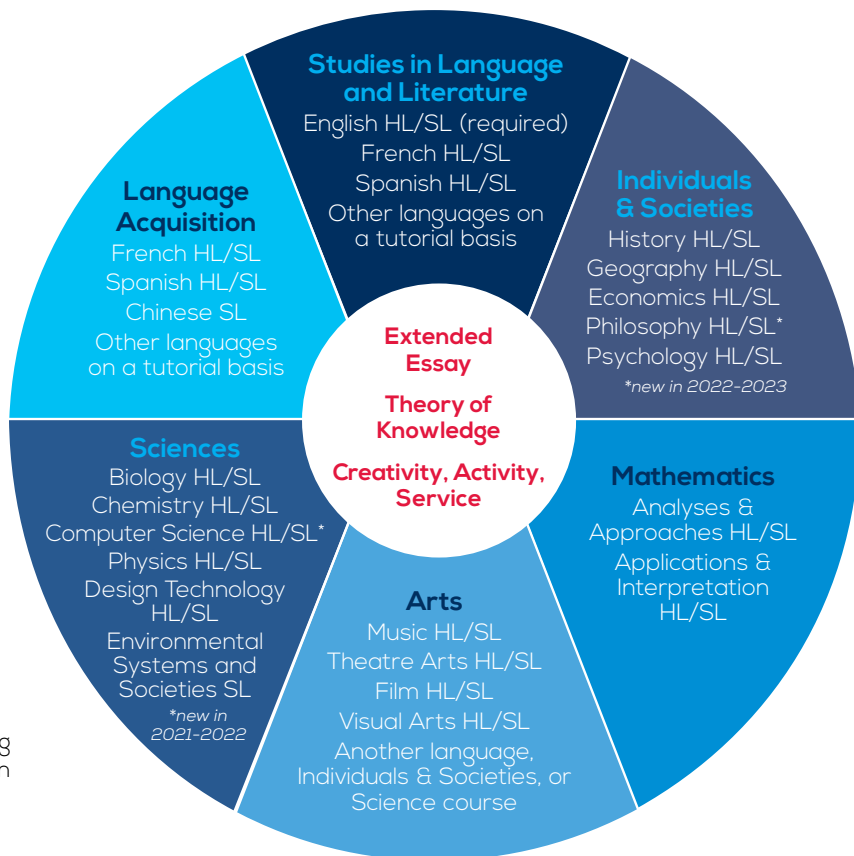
Studies in Language and Literature
English HL/SL (required)
French HL/SL
Spanish HL/SL
Other languages on a tutorial basis

Individuals & Societies
History HL/SL
Geography HL/SL
Economics HL/SL
Philosophy HL/SL*
Psychology HL/SL
*new in 2022-2023

Mathematics
Analyses & Approaches HL/SL
Applications & Interpretation HL/SL

Arts
Music HL/SL
Theatre Arts HL/SL
Film HL/SL
Visual Arts HL/SL
Another language, Individuals & Societies, or Science course

Sciences
Biology HL/SL
Chemistry HL/SL
Computer Science HL/SL*
Physics HL/SL
Design Technology HL/SL
Environmental Systems and Societies SL
*new in 2021-2022

Language Acquisition
French HL/SL
Spanish HL/SL
Chinese SL
Other languages on a tutorial basis

Extended Essay
Theory of Knowledge
Creativity, Activity, Service

g
n